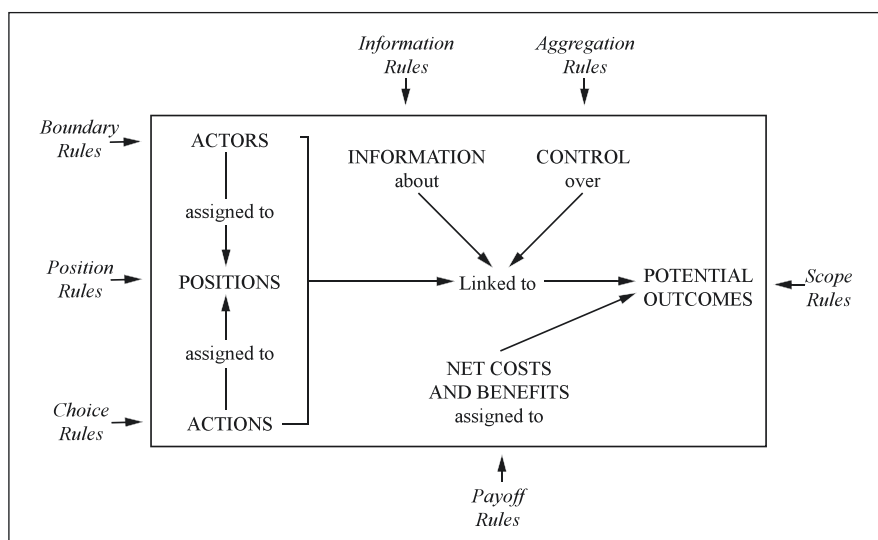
Information Rules

Aggregation Rules

Boundary Rules

ACTORS

INFORMATION about

CONTROL over

assigned to

Position Rules

POSITIONS

Linked to

POTENTIAL OUTCOMES

Scope Rules

assigned to

NET COSTS AND BENEFITS assigned to

Choice Rules

ACTIONS

Payoff Rules